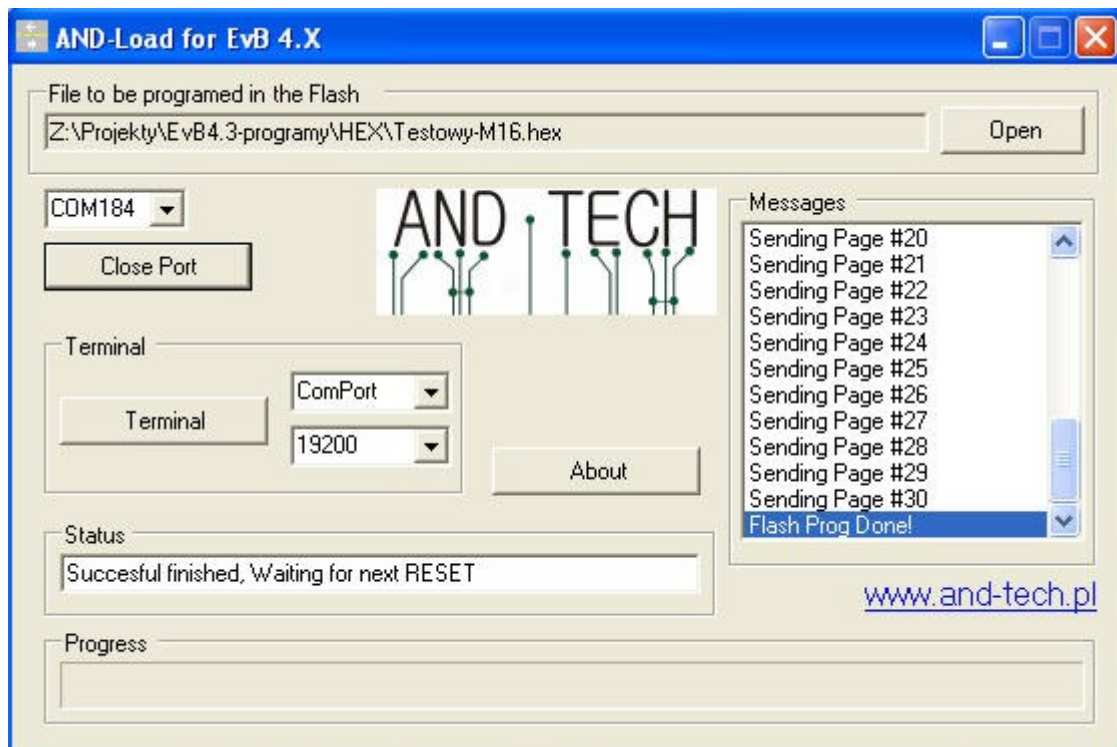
AND-Load for EvB 4.X

File to be programed in the Flash

Z:\Projekty\EvB4.3-programy\HEX\Testowy-M16.hex

Open

COM184

Close Port

AND TECH

Messages

Sending Page #20
Sending Page #21
Sending Page #22
Sending Page #23
Sending Page #24
Sending Page #25
Sending Page #26
Sending Page #27
Sending Page #28
Sending Page #29
Sending Page #30
Flash Prog Done!

Terminal

Terminal

ComPort

19200

About

Status

Succesful finished, Waiting for next RESET

www.and-tech.pl

Progress